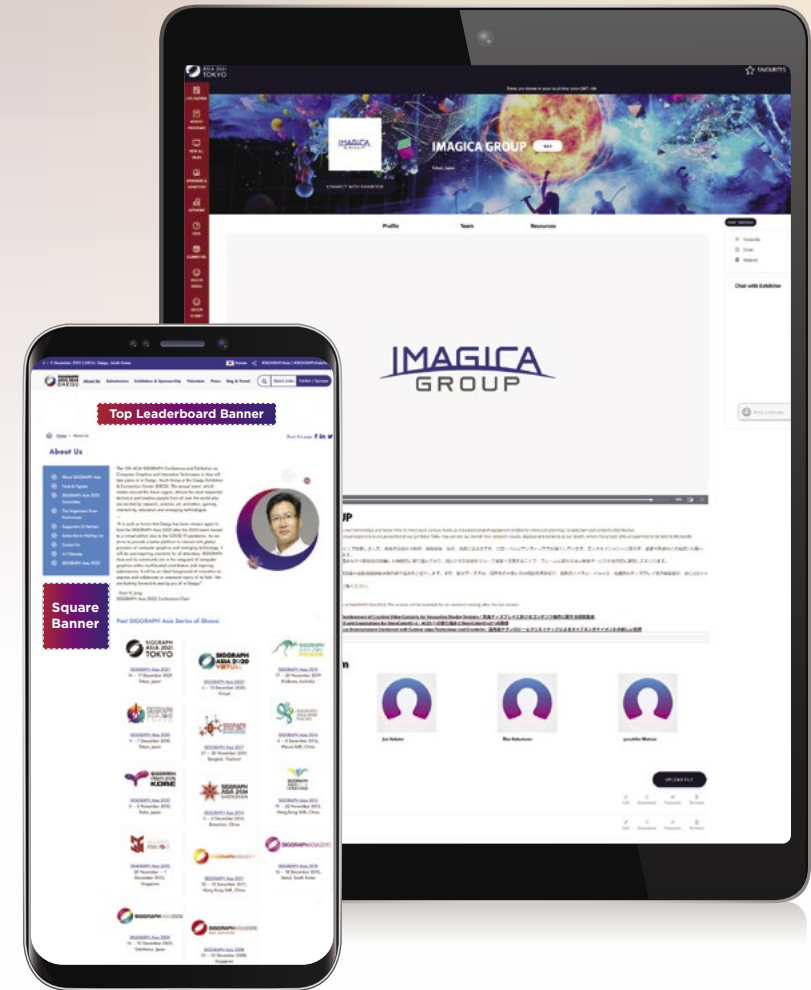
TOKYO

FAVOURITES

IMAGICA GROUP

IMAGICA GROUP

CONNECT WITH EXHIBITOR

Profile

Team

Resources

IMAGICA
GROUP

Chat with Exhibitor

UP

Jun Kubota

Rika Nakamura

Yoshihiko Matsuo

UPLOAD FILE

SIGGRAPH ASIA 2022 DAEGU

About Us

Admissions

Exhibition & Sponsorship

Volunteer

Press

Stay & Travel

Top Leaderboard Banner

Home > About Us

Share this page

About Us

About SIGGRAPH Asia

Facts & Figures

SIGGRAPH Asia 2022 Committee

The Organizer: Koelnmesse

Supporters & Partners

Subscribe to Mailing List

Contact Us

A-Z Sitemap

SIGGRAPH Asia 2022

Square Banner

Past SIGGRAPH Asia Series of Shows

SIGGRAPH ASIA 2021 TOKYO

SIGGRAPH ASIA 2020 VIRTUAL

SIGGRAPH Asia 2019

SIGGRAPH Asia 2018

SIGGRAPH Asia 2017

SIGGRAPH Asia 2016

SIGGRAPH Asia 2015 KOBE

SIGGRAPH Asia 2014 SHENZHEN

SIGGRAPH Asia 2013 HONG KONG

SIGGRAPH Asia 2012

SIGGRAPH Asia 2011

SIGGRAPH ASIA 2010

SIGGRAPH ASIA 2009

SIGGRAPH ASIA 2008